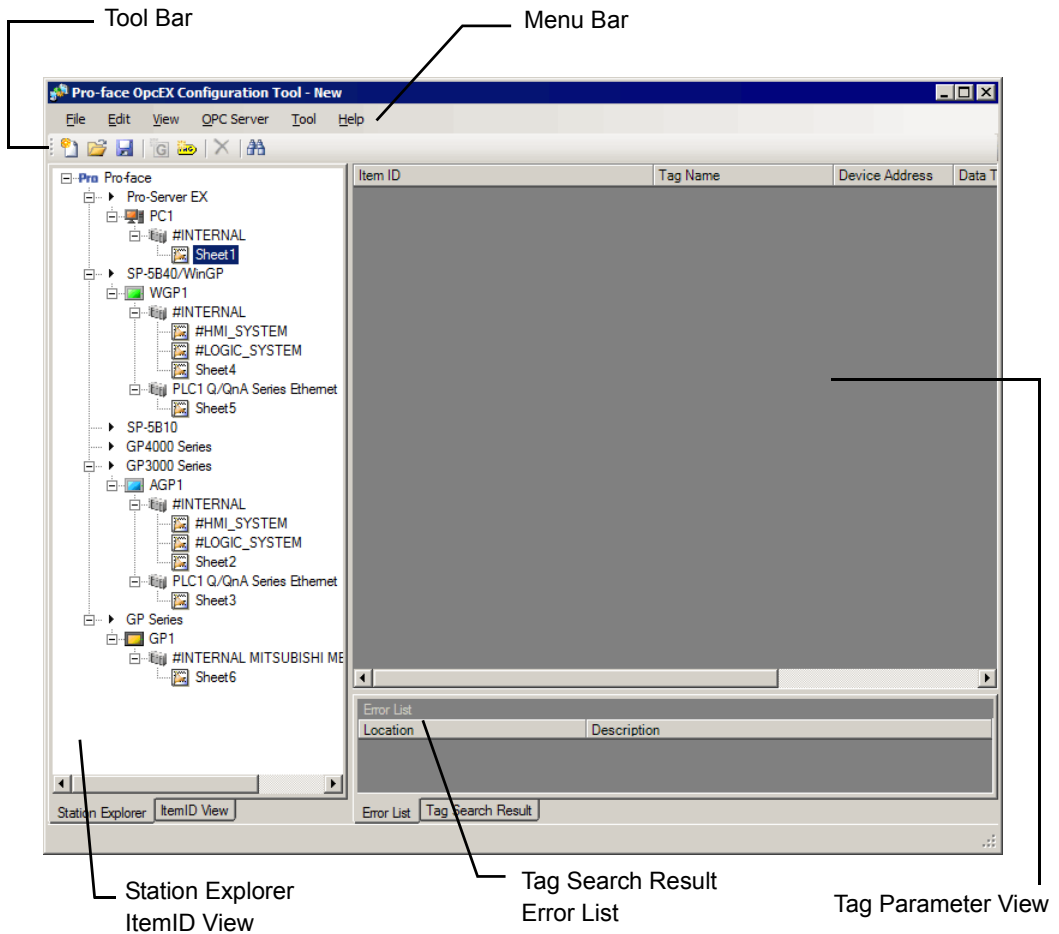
Tool Bar

Menu Bar

Pro-face OpcEX Configuration Tool - New

File Edit View OPC Server Tool Help

Pro Pro-face
Pro-Server EX
PC1
#INTERNAL
Sheet1
SP-5B40/WinGP
WGP1
#INTERNAL
#HMI_SYSTEM
#LOGIC_SYSTEM
Sheet4
PLC1 Q/QnA Series Ethernet
Sheet5
SP-5B10
GP4000 Series
GP3000 Series
AGP1
#INTERNAL
#HMI_SYSTEM
#LOGIC_SYSTEM
Sheet2
PLC1 Q/QnA Series Ethernet
Sheet3
GP Series
GP1
#INTERNAL MITSUBISHI ME
Sheet6

Station Explorer | ItemID View

| Item ID | Tag Name | Device Address | Data T |
|---|---|---|---|

Error List

| Location | Description |
|---|---|

Error List | Tag Search Result

Station Explorer
ItemID View

Tag Search Result
Error List

Tag Parameter View